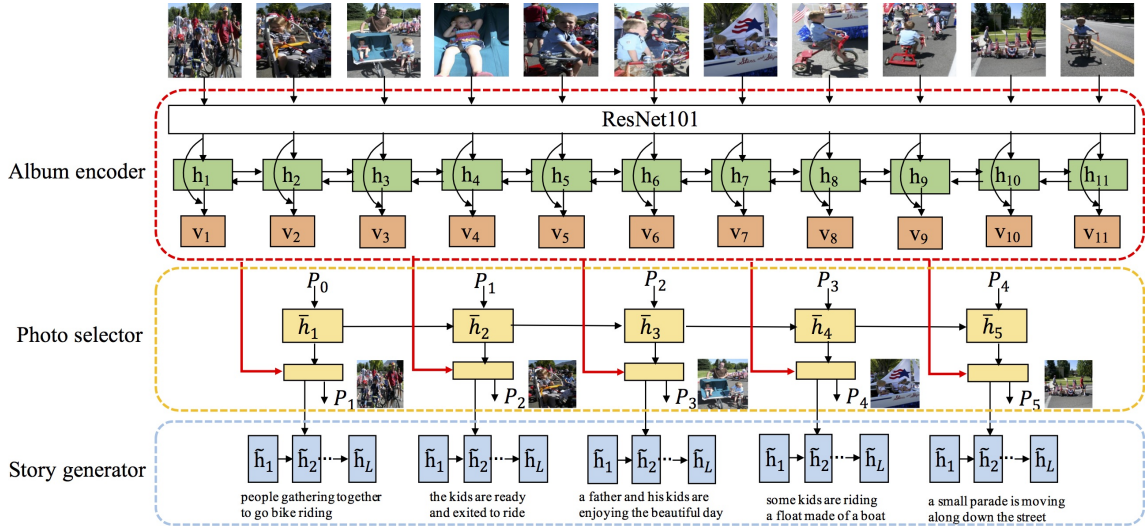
ResNet101

Album encoder

$h_1$ $h_2$ $h_3$ $h_4$ $h_5$ $h_6$ $h_7$ $h_8$ $h_9$ $h_{10}$ $h_{11}$

$v_1$ $v_2$ $v_3$ $v_4$ $v_5$ $v_6$ $v_7$ $v_8$ $v_9$ $v_{10}$ $v_{11}$

Photo selector

$P_0$ $P_1$ $P_2$ $P_3$ $P_4$

$\bar{h}_1$ $\bar{h}_2$ $\bar{h}_3$ $\bar{h}_4$ $\bar{h}_5$

$P_1$ $P_2$ $P_3$ $P_4$ $P_5$

Story generator

$\tilde{h}_1$ $\tilde{h}_2$ $\tilde{h}_L$

people gathering together to go bike riding

the kids are ready and exited to ride

a father and his kids are enjoying the beautiful day

some kids are riding a float made of a boat

a small parade is moving along down the street